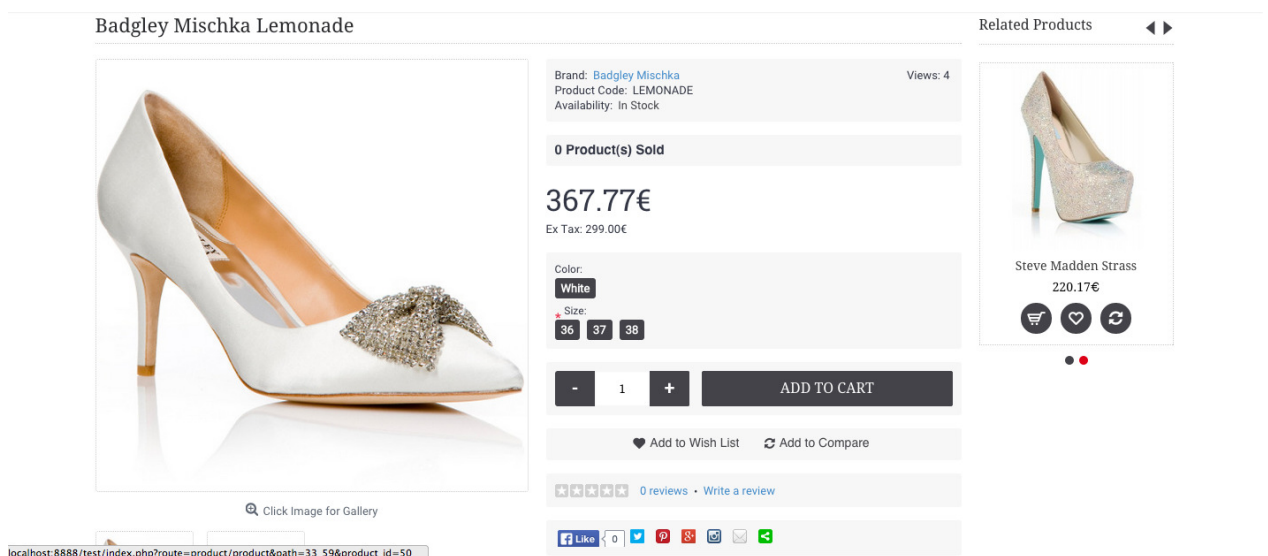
Badgley Mischka Lemonade

Related Products

Brand: Badgley Mischka
Product Code: LEMONADE
Availability: In Stock

Views: 4

0 Product(s) Sold

367.77€

Ex Tax: 299.00€

Color:

White

* Size:

36 37 38

- 1 +

ADD TO CART

Add to Wish List

Add to Compare

0 reviews • Write a review

Like 0

Click Image for Gallery

Steve Madden Strass

220.17€

localhost:8888/test/index.php?route=product/product&path=33_59&product_id=50